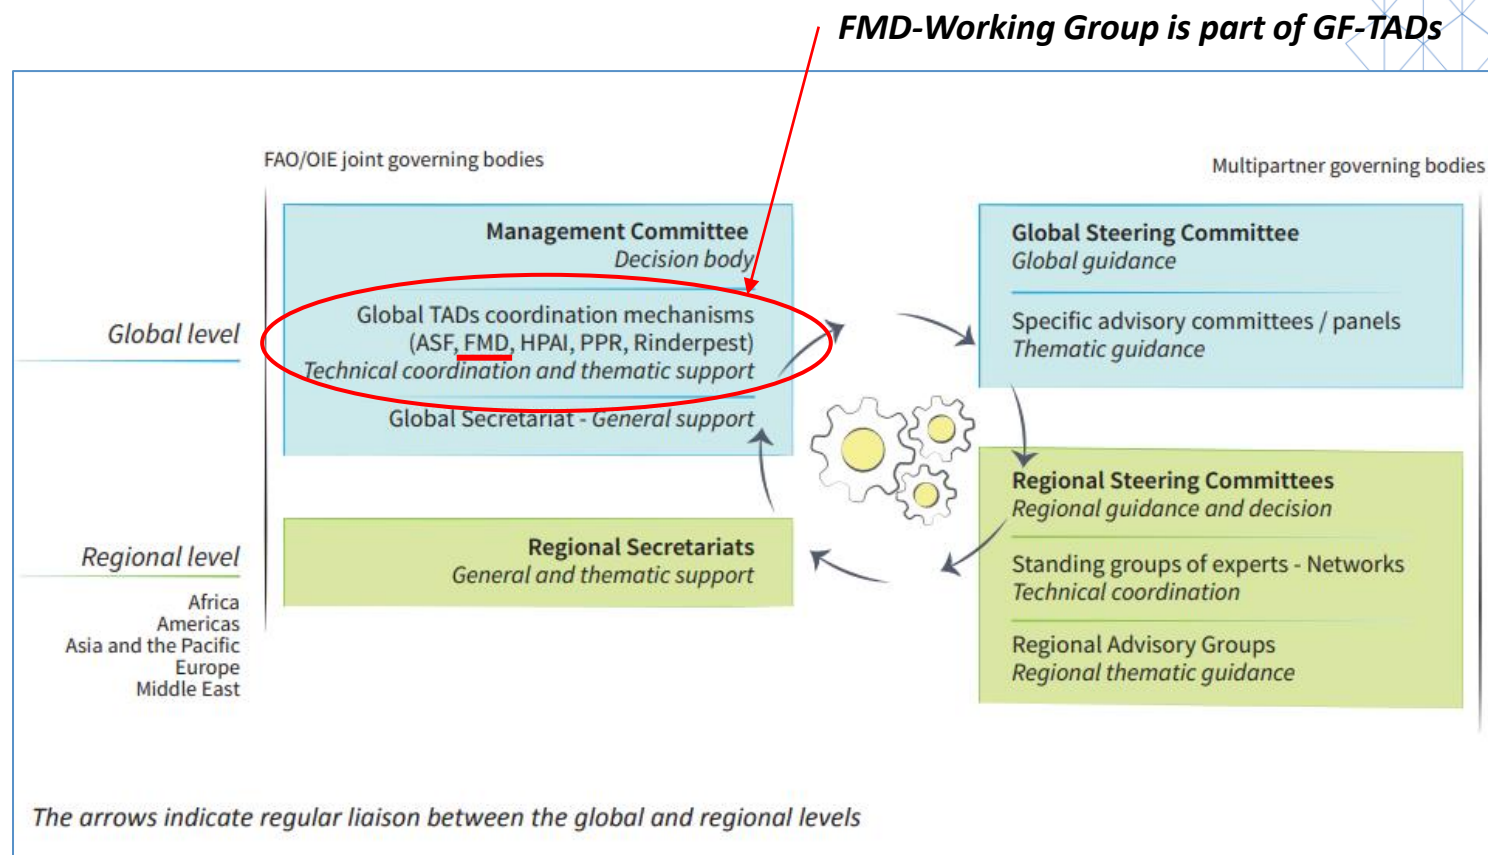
FMD-Working Group is part of GF-TADs

FAO/OIE joint governing bodies

Multipartner governing bodies

Global level

Management Committee
Decision body

Global TADs coordination mechanisms
(ASF, FMD, HPAI, PPR, Rinderpest)
Technical coordination and thematic support

Global Secretariat - General support

Global Steering Committee
Global guidance

Specific advisory committees / panels
Thematic guidance

Regional level

Africa
Americas
Asia and the Pacific
Europe
Middle East

Regional Secretariats
General and thematic support

Regional Steering Committees
Regional guidance and decision

Standing groups of experts - Networks
Technical coordination

Regional Advisory Groups
Regional thematic guidance

The arrows indicate regular liaison between the global and regional levels